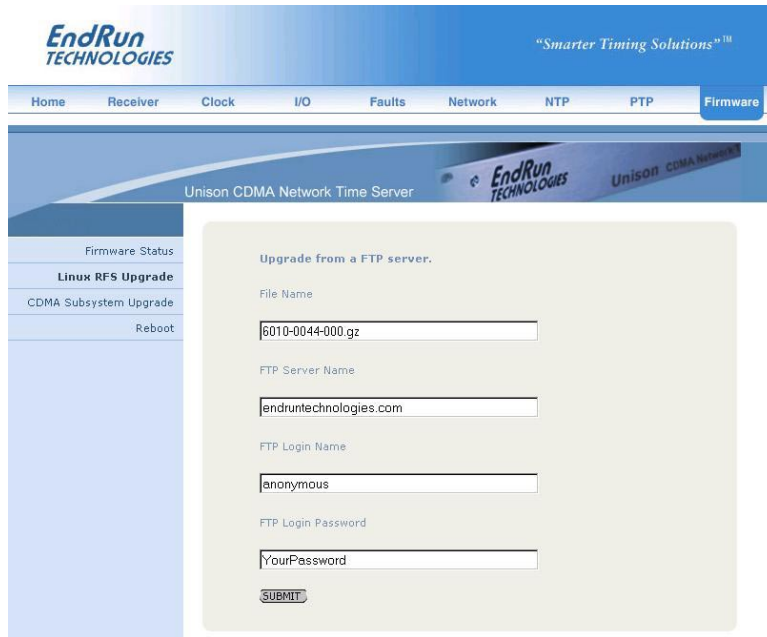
EndRun TECHNOLOGIES

"Smarter Timing Solutions"™

Home Receiver Clock I/O Faults Network NTP PTP Firmware

Unison CDMA Network Time Server

EndRun TECHNOLOGIES Unison CDMA Network

Firmware Status
Linux RFS Upgrade
CDMA Subsystem Upgrade
Reboot

Upgrade from a FTP server.

File Name

6010-0044-000.gz

FTP Server Name

endruntechnologies.com

FTP Login Name

anonymous

FTP Login Password

YourPassword

SUBMIT